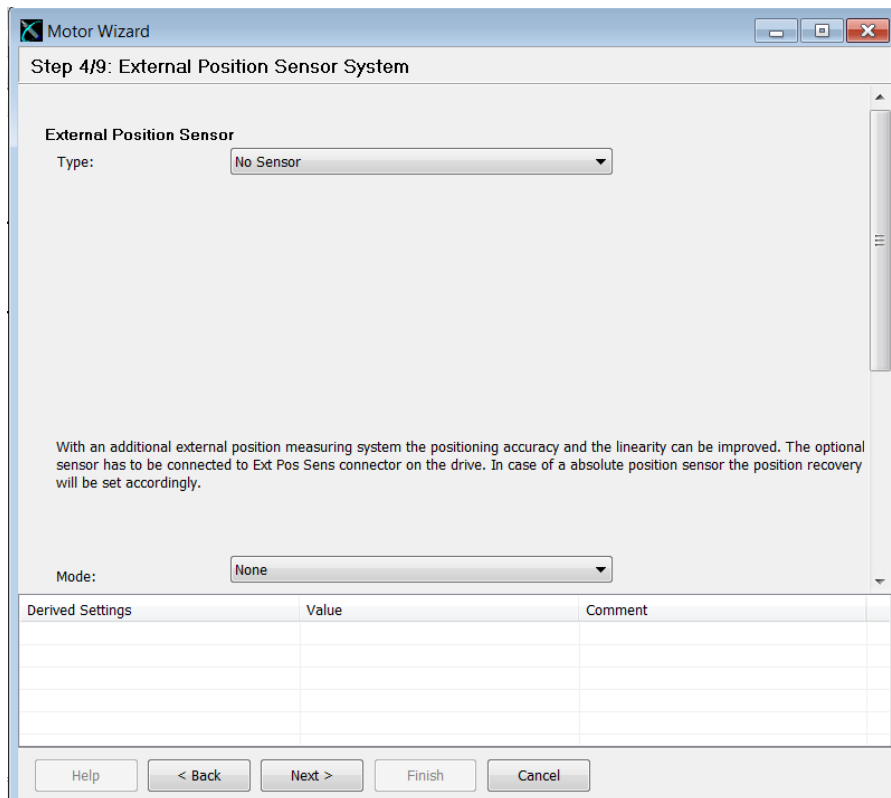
Motor Wizard

Step 4/9: External Position Sensor System

External Position Sensor

Type: No Sensor

With an additional external position measuring system the positioning accuracy and the linearity can be improved. The optional sensor has to be connected to Ext Pos Sens connector on the drive. In case of a absolute position sensor the position recovery will be set accordingly.

Mode: None

| Derived Settings | Value | Comment |
|---|---|---|
| | | |

Help < Back Next > Finish Cancel